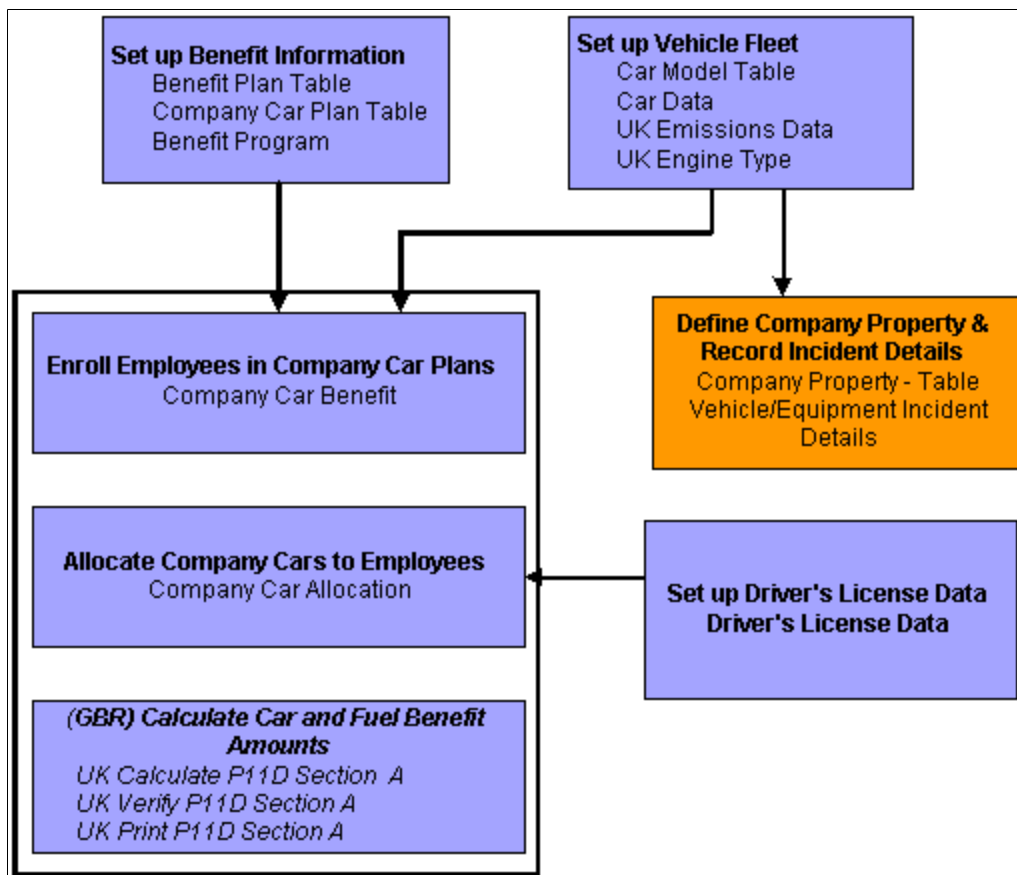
Set up Benefit Information
Benefit Plan Table
Company Car Plan Table
Benefit Program

Set up Vehicle Fleet
Car Model Table
Car Data
UK Emissions Data
UK Engine Type

Enroll Employees in Company Car Plans
Company Car Benefit

Define Company Property & Record Incident Details
Company Property - Table
Vehicle/Equipment Incident Details

Allocate Company Cars to Employees
Company Car Allocation

Set up Driver's License Data
Driver's License Data

(GBR) Calculate Car and Fuel Benefit Amounts
UK Calculate P11D Section A
UK Verify P11D Section A
UK Print P11D Section A